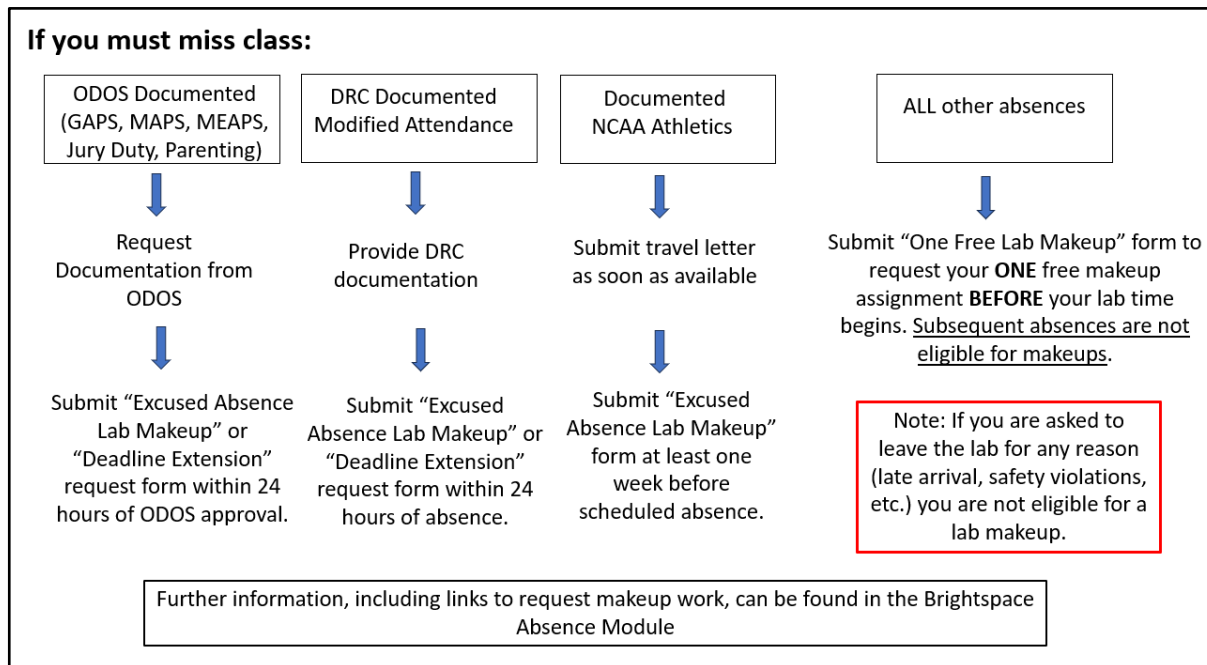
If you must miss class:

ODOS Documented (GAPS, MAPS, MEAPS, Jury Duty, Parenting)

Request Documentation from ODOS

Submit “Excused Absence Lab Makeup” or “Deadline Extension” request form within 24 hours of ODOS approval.

DRC Documented Modified Attendance

Provide DRC documentation

Submit “Excused Absence Lab Makeup” or “Deadline Extension” request form within 24 hours of absence.

Documented NCAA Athletics

Submit travel letter as soon as available

Submit “Excused Absence Lab Makeup” form at least one week before scheduled absence.

ALL other absences

Submit “One Free Lab Makeup” form to request your ONE free makeup assignment BEFORE your lab time begins. Subsequent absences are not eligible for makeups.

Note: If you are asked to leave the lab for any reason (late arrival, safety violations, etc.) you are not eligible for a lab makeup.

Further information, including links to request makeup work, can be found in the Brightspace Absence Module